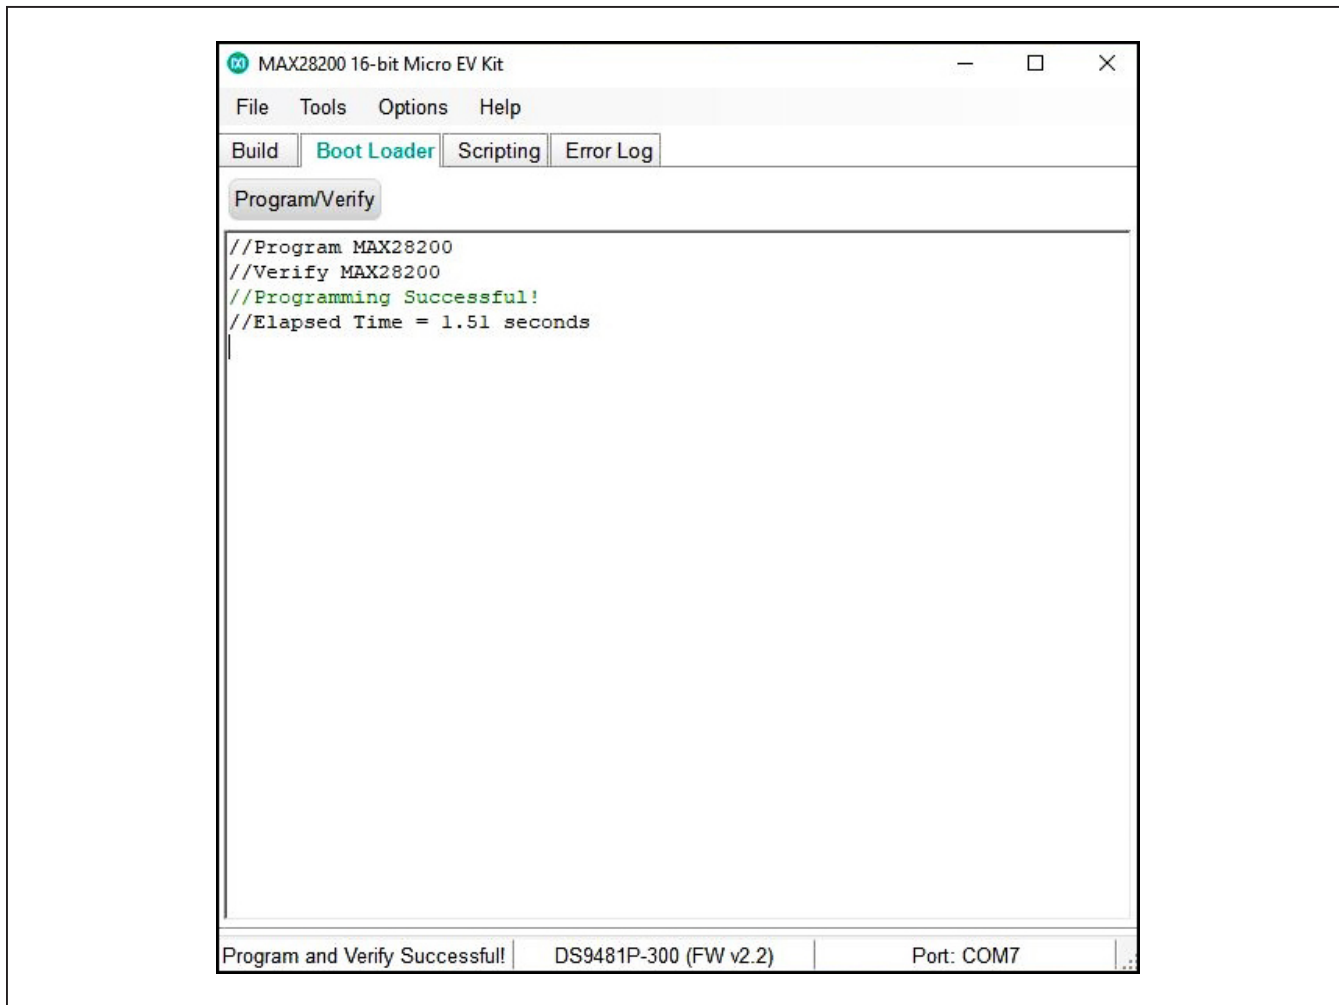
MAX28200 16-bit Micro EV Kit

File Tools Options Help

Build Boot Loader Scripting Error Log

Program/Verify

//Program MAX28200
//Verify MAX28200
//Programming Successful!
//Elapsed Time = 1.51 seconds

Program and Verify Successful! DS9481P-300 (FW v2.2) Port: COM7